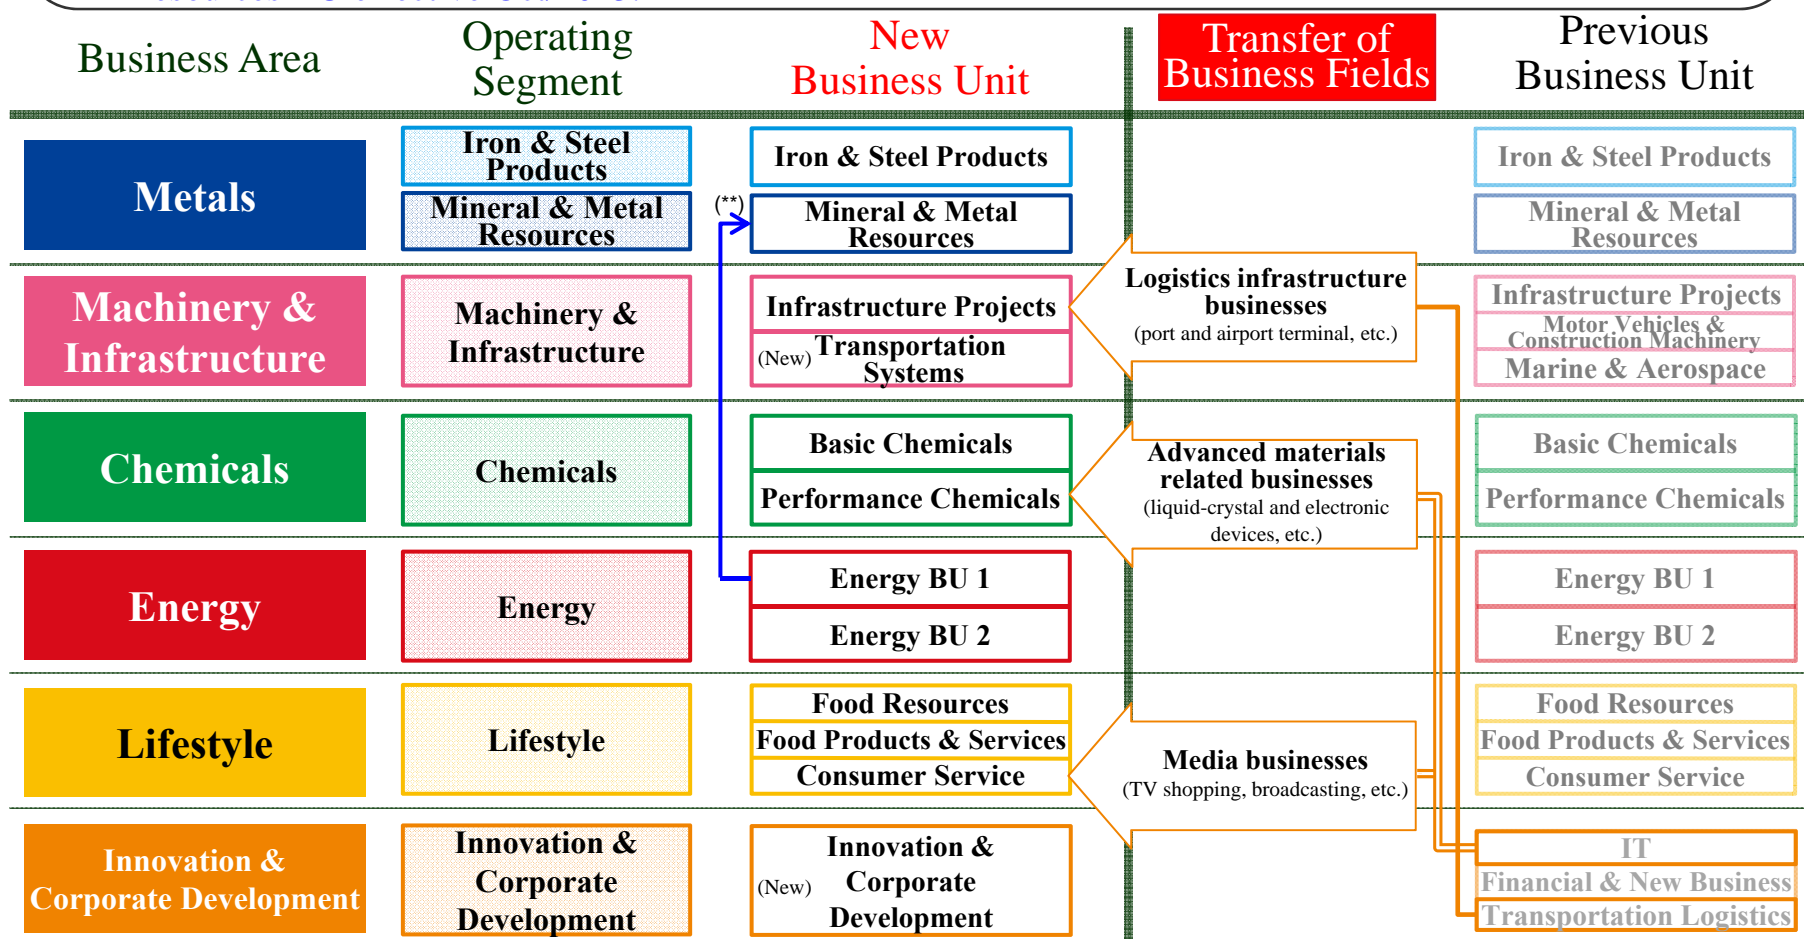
Business Area

Operating Segment

New Business Unit

Transfer of Business Fields

Previous Business Unit

Metals

Iron & Steel Products

Mineral & Metal Resources

Iron & Steel Products

(**)

Mineral & Metal Resources

Iron & Steel Products

Mineral & Metal Resources

Machinery & Infrastructure

Machinery & Infrastructure

Infrastructure Projects

(New) Transportation Systems

Logistics infrastructure businesses
(port and airport terminal, etc.)

Infrastructure Projects

Motor Vehicles & Construction Machinery

Marine & Aerospace

Chemicals

Chemicals

Basic Chemicals

Performance Chemicals

Advanced materials related businesses
(liquid-crystal and electronic devices, etc.)

Basic Chemicals

Performance Chemicals

Energy

Energy

Energy BU 1

Energy BU 2

Energy BU 1

Energy BU 2

Lifestyle

Lifestyle

Food Resources

Food Products & Services

Consumer Service

Media businesses
(TV shopping, broadcasting, etc.)

Food Resources

Food Products & Services

Consumer Service

Innovation & Corporate Development

Innovation & Corporate Development

(New) Innovation & Corporate Development

IT

Financial & New Business

Transportation Logistics